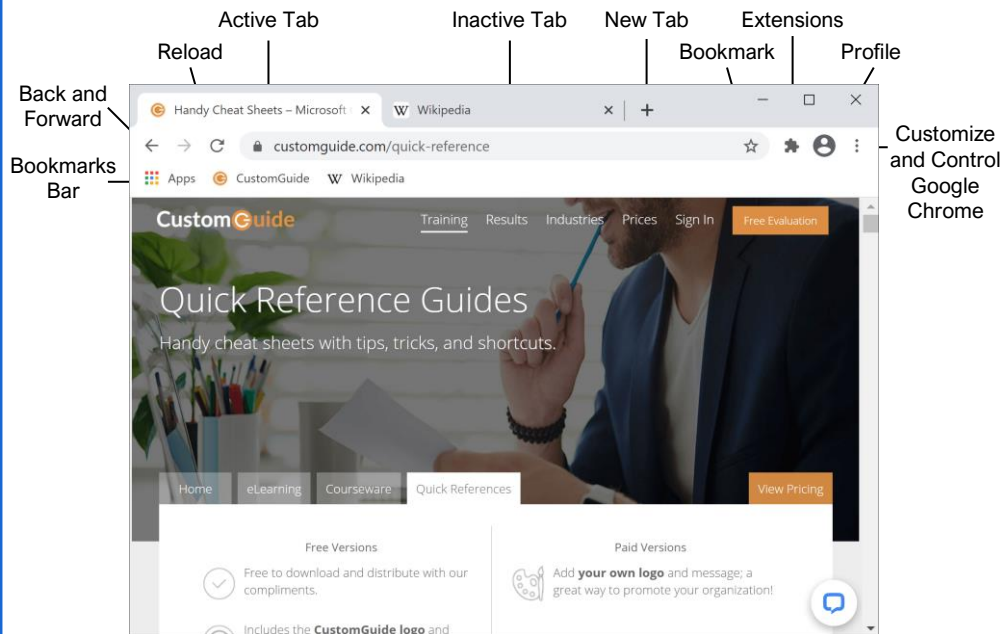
Active Tab

Inactive Tab

New Tab

Extensions

Reload

Bookmark

Profile

Back and Forward

Bookmarks Bar

Customize and Control Google Chrome

Handy Cheat Sheets – Microsoft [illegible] ×

Wikipedia ×

+

customguide.com/quick-reference

Apps CustomGuide Wikipedia

CustomGuide

Training Results Industries Prices Sign In Free Evaluation

Quick Reference Guides

Handy cheat sheets with tips, tricks, and shortcuts.

Home eLearning Courseware Quick References

View Pricing

Free Versions

Free to download and distribute with our compliments.

Includes the CustomGuide logo and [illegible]

Paid Versions

Add your own logo and message; a great way to promote your organization!